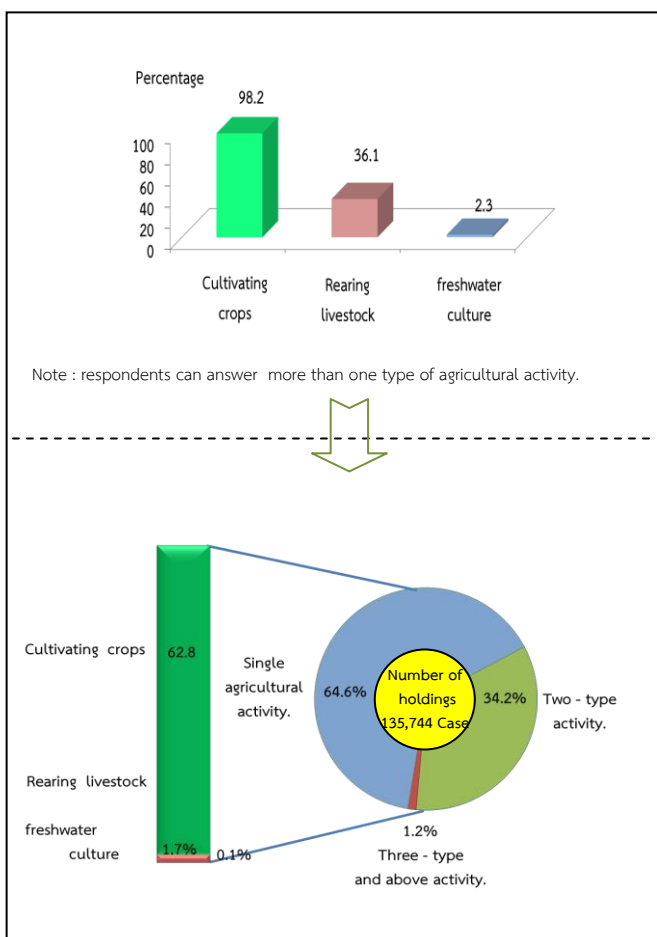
Percentage

100
80
60
40
20
0

98.2

36.1

2.3

Cultivating crops

Rearing livestock

freshwater culture

Note : respondents can answer more than one type of agricultural activity.

Cultivating crops

62.8

Rearing livestock

freshwater culture

1.7%

0.1%

Single agricultural activity.

64.6%

Number of holdings 135,744 Case

34.2%

Two - type activity.

1.2%

Three - type and above activity.